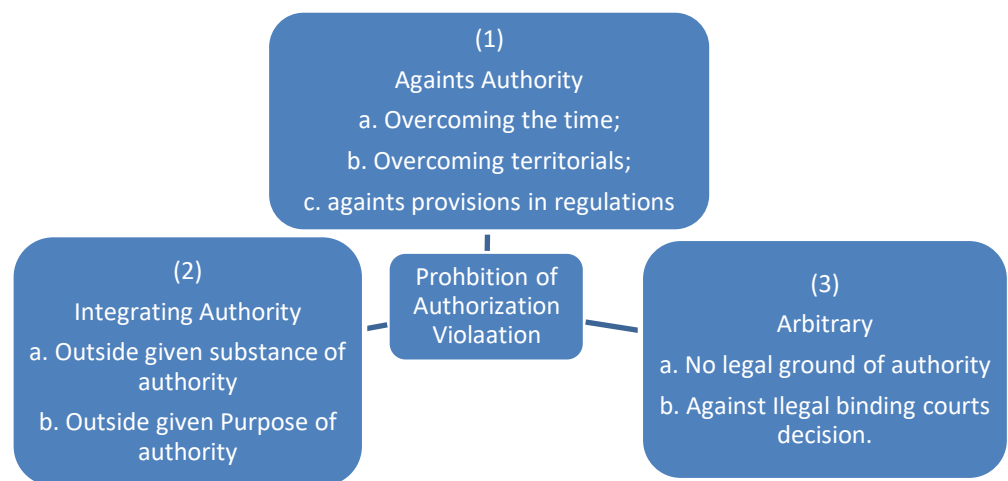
(1)
Againts Authority
a. Overcoming the time;
b. Overcoming territorials;
c. againts provisions in regulations

Prohbition of Authorization Violaation

(2)
Integrating Authority
a. Outside given substance of authority
b. Outside given Purpose of authority

(3)
Arbitrary
a. No legal ground of authority
b. Against Ilegal binding courts decision.